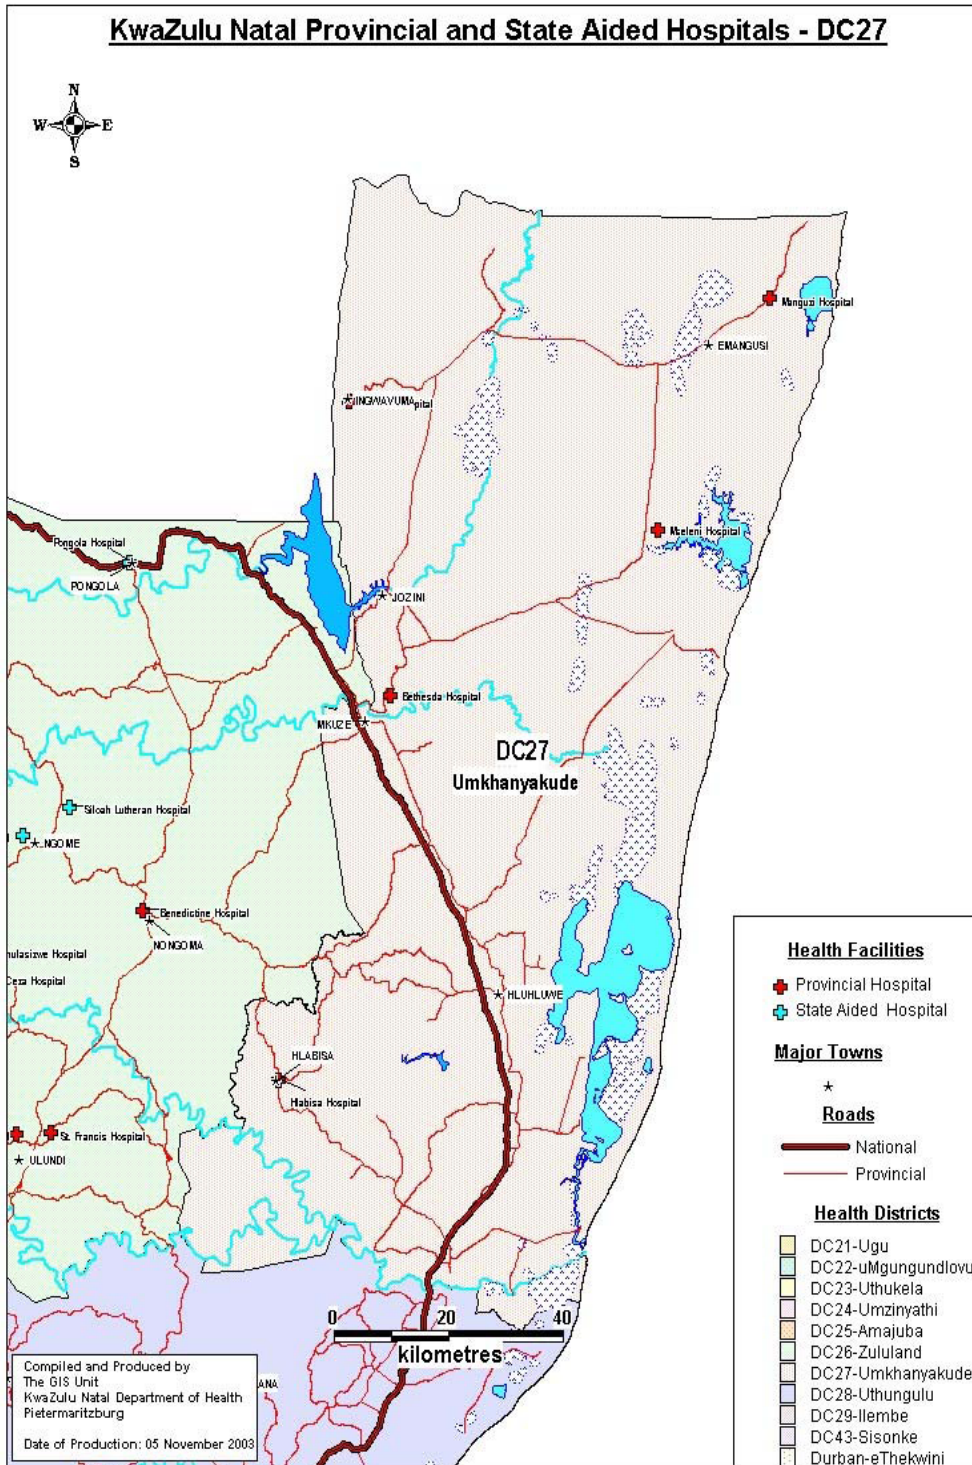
KwaZulu Natal Provincial and State Aided Hospitals - DC27

N
W
E
S

Manguzi Hospital
EMANGUSI
INGWAVUMA
Mseleni Hospital
Pongola Hospital
PONGOLA
JOZINI
Bethesda Hospital
MKUZE
DC27
Umkhanyakude
Siloah Lutheran Hospital
NGOME
Benedictine Hospital
NONGOMA
hulasizwe Hospital
Ceza Hospital
HLUHLUWE
HLABISA
Hlabisa Hospital
St. Francis Hospital
ULUNDI
ANA

0
20
40
kilometres

Compiled and Produced by
The GIS Unit
KwaZulu Natal Department of Health
Pietermaritzburg

Date of Production: 05 November 2003

Health Facilities
Provincial Hospital
State Aided Hospital

Major Towns

Roads
National
Provincial

Health Districts
DC21-Ugu
DC22-uMgungundlovu
DC23-Uthukela
DC24-Umzinyathi
DC25-Amajuba
DC26-Zululand
DC27-Umkhanyakude
DC28-Uthungulu
DC29-Ilembe
DC43-Sisonke
Durban-eThekwini